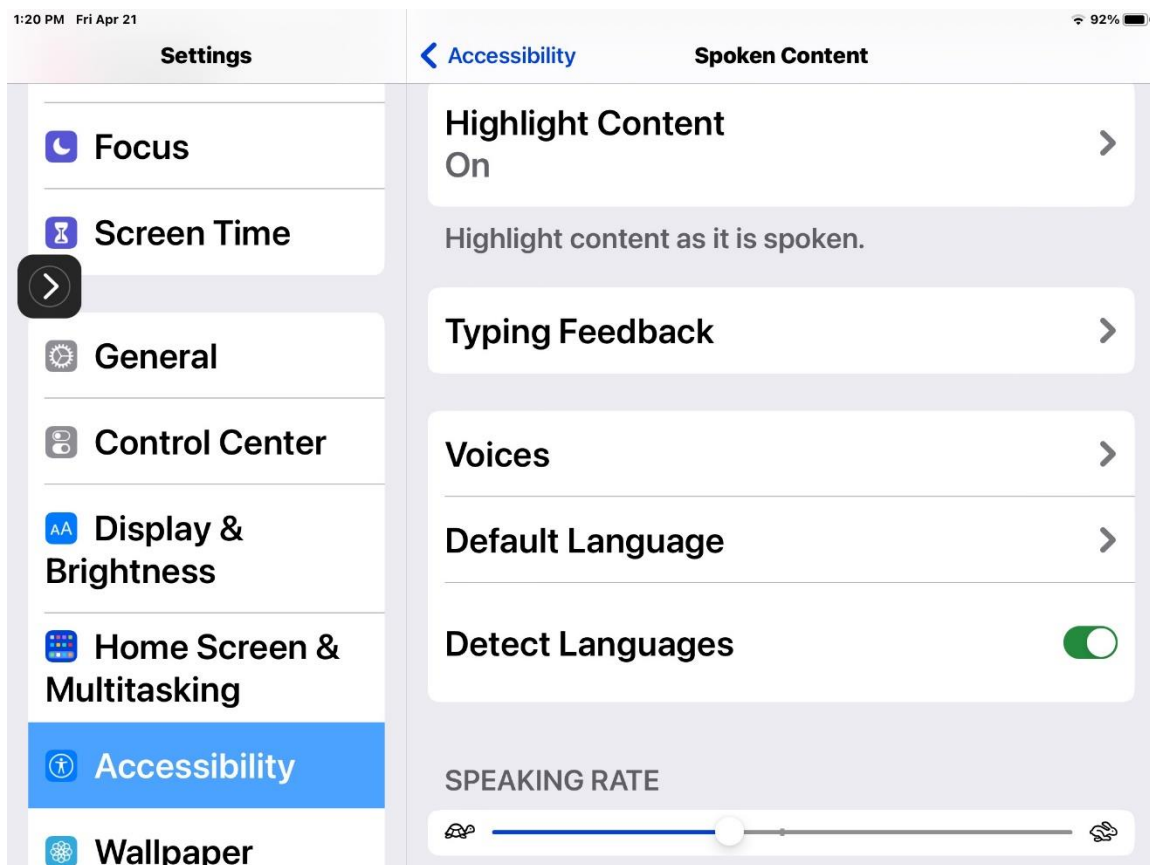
1:20 PM Fri Apr 21
92%

Settings

Focus

Screen Time

General

Control Center

AA Display & Brightness

Home Screen & Multitasking

Accessibility

Wallpaper

Accessibility
Spoken Content

Highlight Content
On

Highlight content as it is spoken.

Typing Feedback

Voices

Default Language

Detect Languages

SPEAKING RATE